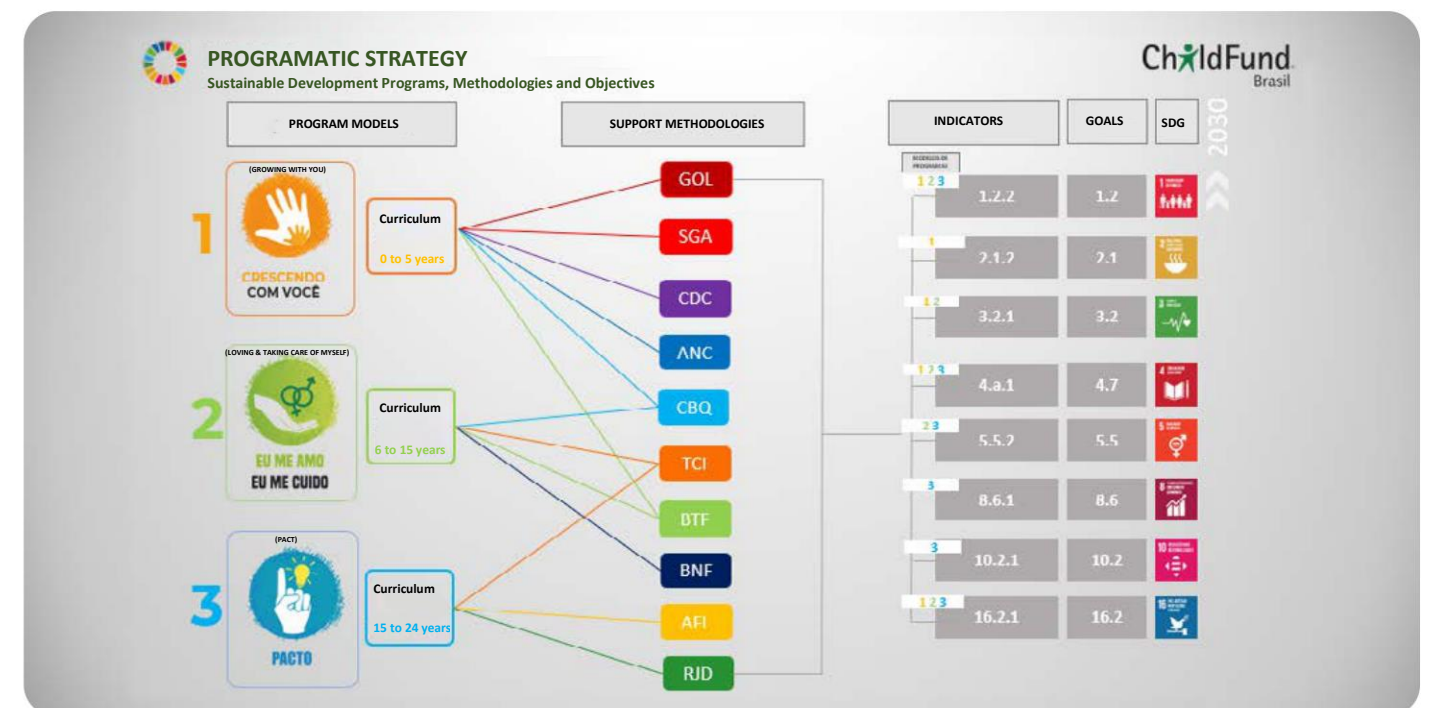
PROGRAMATIC STRATEGY
Sustainable Development Programs, Methodologies and Objectives

ChildFund Brasil

PROGRAM MODELS

SUPPORT METHODOLOGIES

INDICATORS

GOALS

SDG

2030

(GROWING WITH YOU)
1
CRESCENDO COM VOCÊ
Curriculum
0 to 5 years

(LOVING & TAKING CARE OF MYSELF)
2
EU ME AMO EU ME CUIDO
Curriculum
6 to 15 years

(PACT)
3
PACTO
Curriculum
15 to 24 years

GOL
SGA
CDC
ANC
CBQ
TCI
BTF
BNF
AFI
RJD

MODELOS DE PROGRAMAS

| | INDICATORS | GOALS | SDG |
|---|---|---|---|
| 1 2 3 | 1.2.2 | 1.2 | 1 |
| 1 | 2.1.2 | 2.1 | 2 |
| 1 2 | 3.2.1 | 3.2 | 3 |
| 1 2 3 | 4.a.1 | 4.7 | 4 |
| 2 3 | 5.5.2 | 5.5 | 5 |
| 3 | 8.6.1 | 8.6 | 8 |
| 3 | 10.2.1 | 10.2 | 10 |
| 1 2 3 | 16.2.1 | 16.2 | 16 |